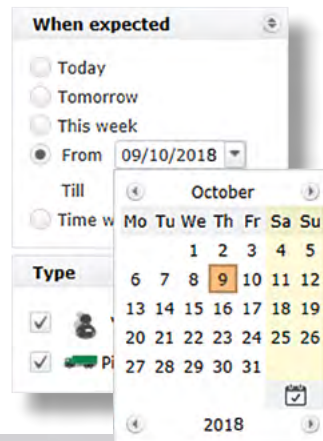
When expected

Today
Tomorrow
This week
From 09/10/2018
Till
Time w

October

| Mo | Tu | We | Th | Fr | Sa | Su |
|---|---|---|---|---|---|---|
| | | 1 | 2 | 3 | 4 | 5 |
| 6 | 7 | 8 | 9 | 10 | 11 | 12 |
| 13 | 14 | 15 | 16 | 17 | 18 | 19 |
| 20 | 21 | 22 | 23 | 24 | 25 | 26 |
| 27 | 28 | 29 | 30 | 31 | | |

2018

Type

Pi